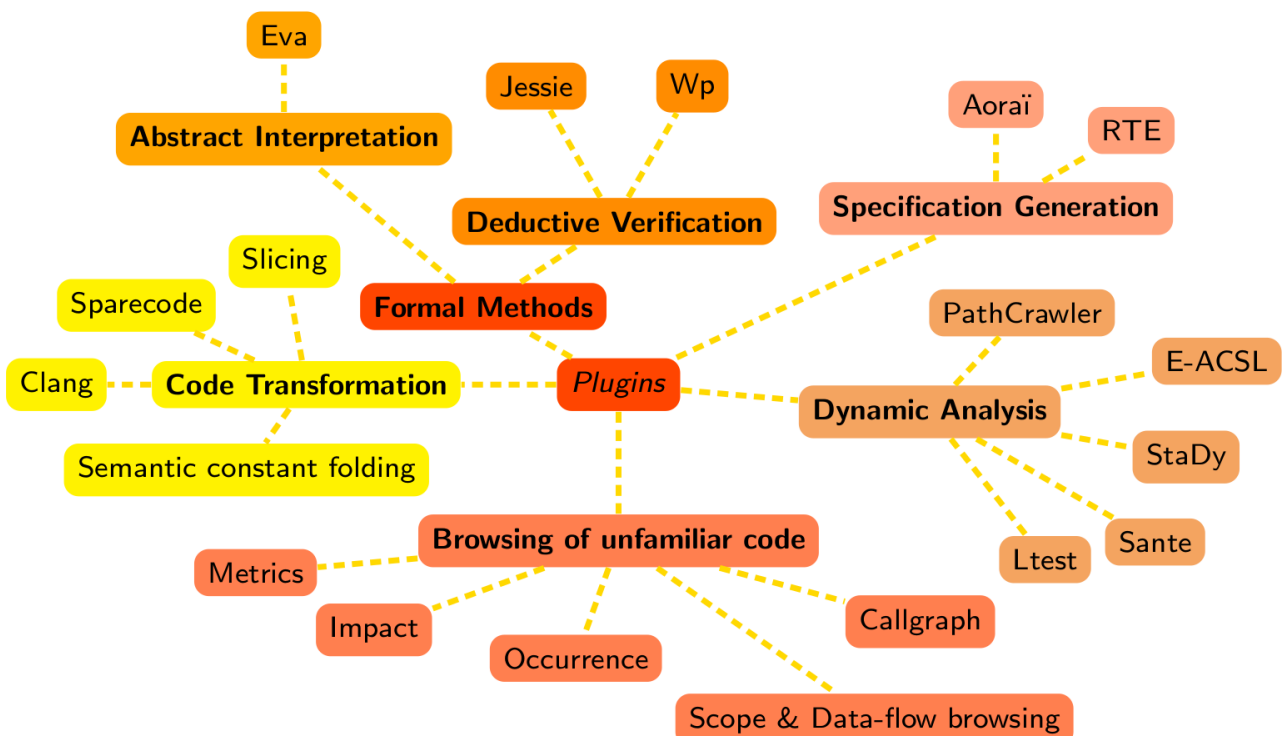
Eva

Jessie

Wp

Abstract Interpretation

Aoraï

RTE

Deductive Verification

Specification Generation

Slicing

Sparecode

Formal Methods

PathCrawler

E-ACSL

Clang

Code Transformation

*Plugins*

Dynamic Analysis

Semantic constant folding

StaDy

Browsing of unfamiliar code

Sante

Ltest

Metrics

Impact

Callgraph

Occurrence

Scope & Data-flow browsing